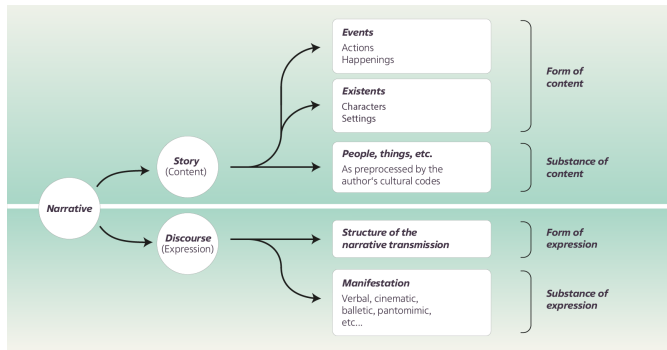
Narrative

Story
(Content)

Events
Actions
Happenings

Existents
Characters
Settings

Form of content

People, things, etc.
As preprocessed by the author's cultural codes

Substance of content

Discourse
(Expression)

Structure of the narrative transmission

Form of expression

Manifestation
Verbal, cinematic, balletic, pantomimic, etc...

Substance of expression